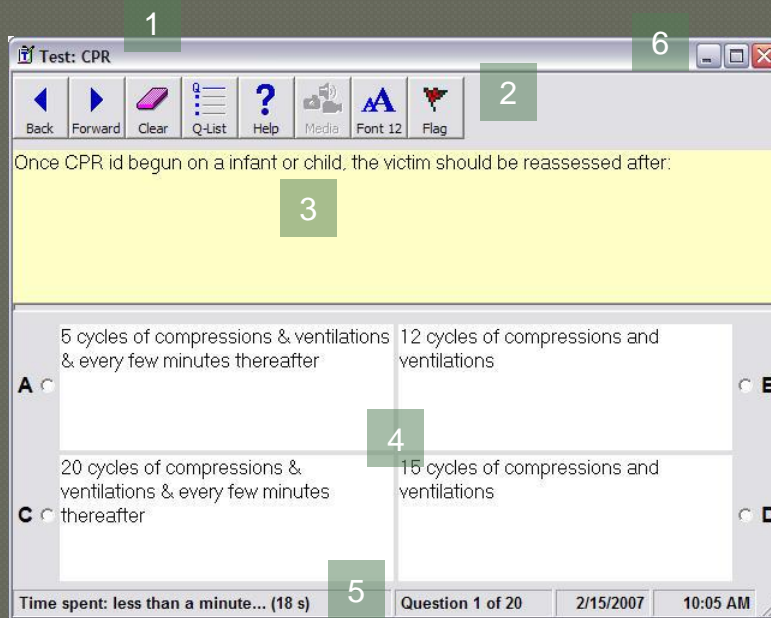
1

Test: CPR

6

Back
Forward
Clear
Q-List
Help
Media
Font 12
Flag

2

Once CPR id begun on a infant or child, the victim should be reassessed after:

3

A

5 cycles of compressions & ventilations & every few minutes thereafter

12 cycles of compressions and ventilations

B

4

C

20 cycles of compressions & ventilations & every few minutes thereafter

15 cycles of compressions and ventilations

D

5

Time spent: less than a minute... (18 s)
Question 1 of 20
2/15/2007
10:05 AM